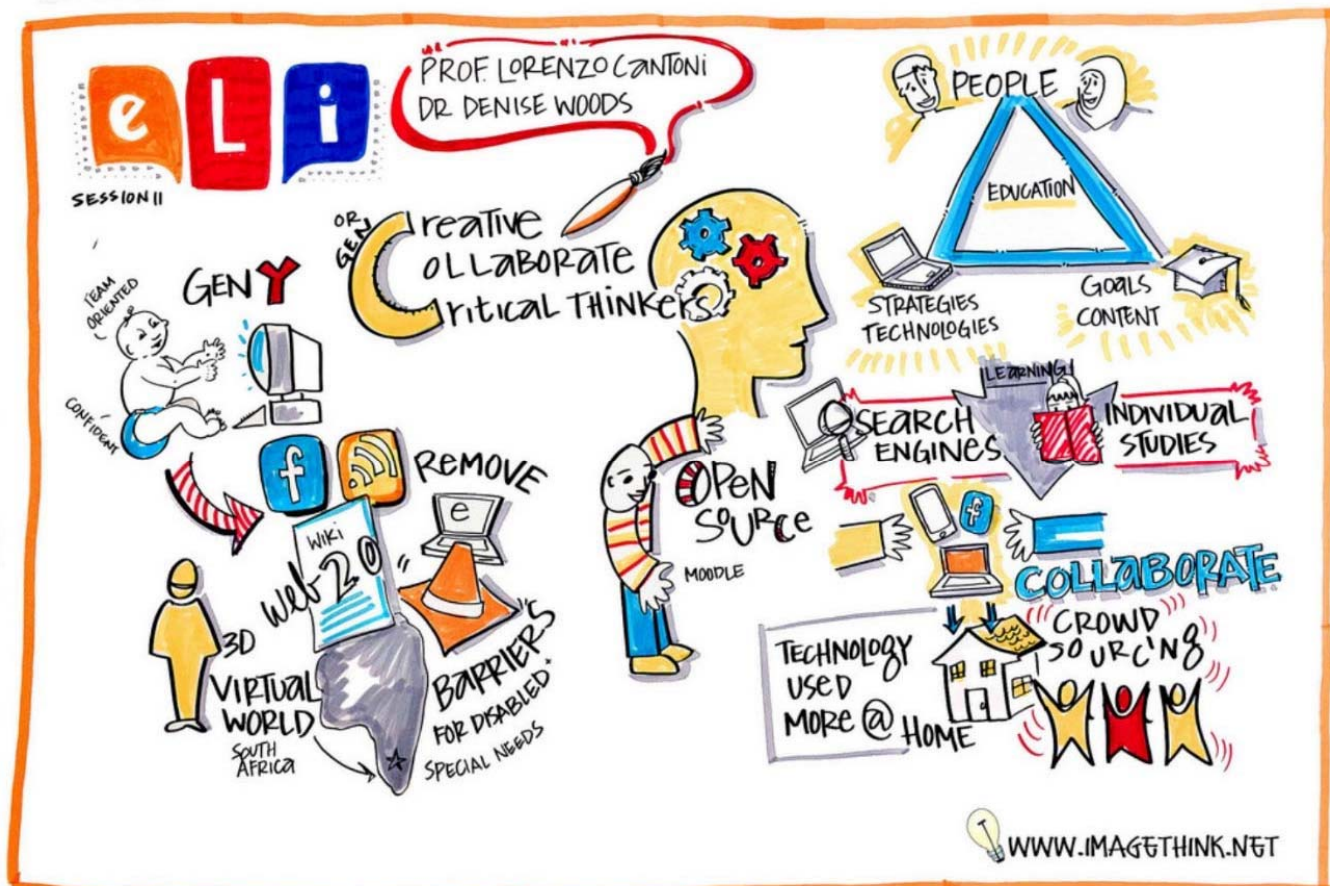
eLi

SESSION II

PROF. LORENZO CANTONI
DR DENISE WOODS

OR GEN C

Creative
Collaborate
Critical Thinkers

PEOPLE

EDUCATION

STRATEGIES
TECHNOLOGIES

GOALS
CONTENT

GEN Y

TEAM ORIENTED

CONFIDENT

REMOVE

WIKI

WEB 2.0

3D VIRTUAL WORLD

SOUTH AFRICA

BARRIERS FOR DISABLED*

SPECIAL NEEDS

OPEN SOURCE

MOODLE

LEARNING

SEARCH ENGINES

INDIVIDUAL STUDIES

COLLABORATE

CROWD SOURCING

TECHNOLOGY USED MORE @ HOME

WWW.IMAGETHINK.NET